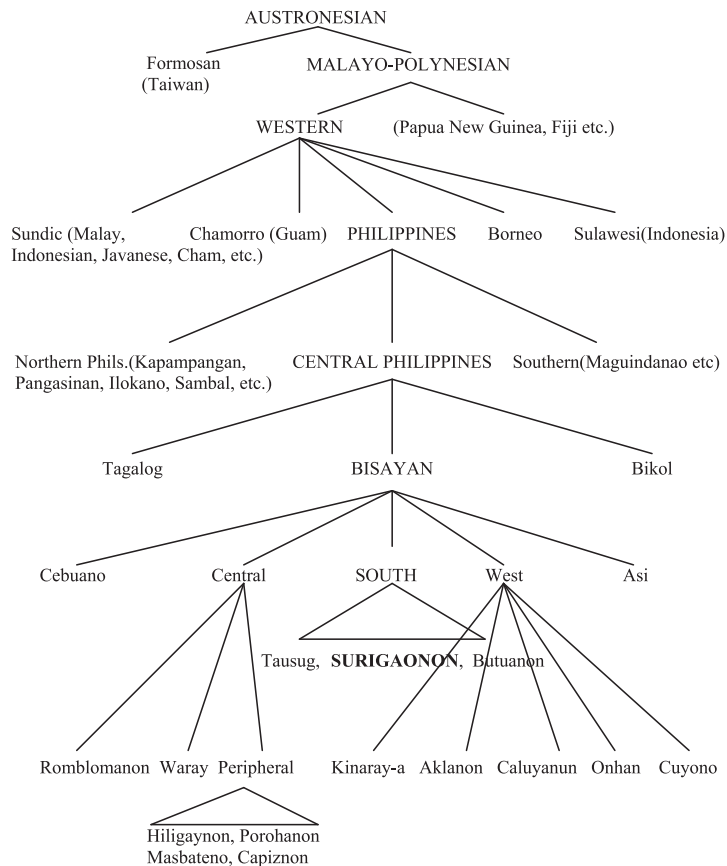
AUSTRONESIAN

Formosan (Taiwan)

MALAYO-POLYNESIAN

WESTERN

(Papua New Guinea, Fiji etc.)

Sundic (Malay, Indonesian, Javanese, Cham, etc.)

Chamorro (Guam)

PHILIPPINES

Borneo

Sulawesi(Indonesia)

Northern Phils.(Kapampangan, Pangasinan, Ilokano, Sambal, etc.)

CENTRAL PHILIPPINES

Southern(Maguindanao etc)

Tagalog

BISAYAN

Bikol

Cebuano

Central

SOUTH

West

Asi

Tausug, **SURIGAONON**, Butuanon

Romblomanon

Waray

Peripheral

Kinaray-a

Aklanon

Caluyanun

Onhan

Cuyono

Hiligaynon, Porohanon Masbateno, Capiznon